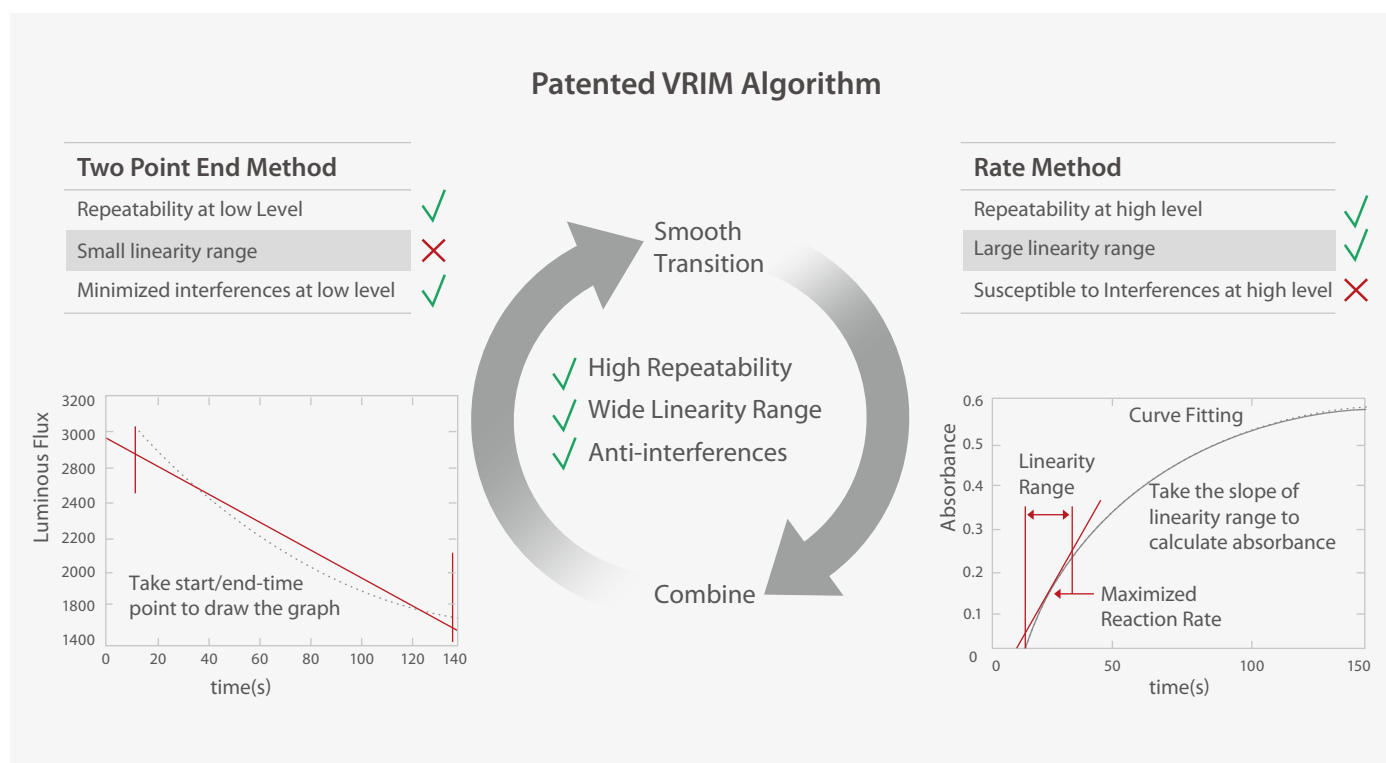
Patented VRIM Algorithm

Two Point End Method

Repeatability at low Level

Small linearity range

Minimized interferences at low level

Rate Method

Repeatability at high level

Large linearity range

Susceptible to Interferences at high level

Smooth Transition

High Repeatability

Wide Linearity Range

Anti-interferences

Combine

Luminous Flux

3200
3000
2800
2400
2200
2000
1800
1400

0 20 40 60 80 100 120 140

time(s)

Take start/end-time point to draw the graph

Absorbance

0.6
0.5
0.4
0.3
0.2
0.1
0

0 50 100 150

time(s)

Curve Fitting

Linearity Range

Take the slope of linearity range to calculate absorbance

Maximized Reaction Rate